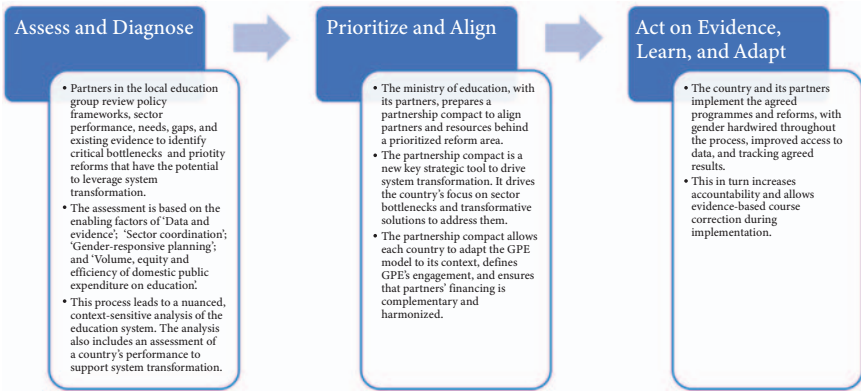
Assess and Diagnose

- Partners in the local education group review policy frameworks, sector performance, needs, gaps, and existing evidence to identify critical bottlenecks and priotity reforms that have the potential to leverage system transformation.
- The assessment is based on the enabling factors of 'Data and evidence'; 'Sector coordination'; 'Gender-responsive planning'; and 'Volume, equity and efficiency of domestic public expenditure on education'.
- This process leads to a nuanced, context-sensitive analysis of the education system. The analysis also includes an assessment of a country's performance to support system transformation.

Prioritize and Align

- The ministry of education, with its partners, prepares a partnership compact to align partners and resources behind a prioritized reform area.
- The partnership compact is a new key strategic tool to drive system transformation. It drives the country's focus on sector bottlenecks and transformative solutions to address them.
- The partnership compact allows each country to adapt the GPE model to its context, defines GPE's engagement, and ensures that partners' financing is complementary and harmonized.

Act on Evidence, Learn, and Adapt

- The country and its partners implement the agreed programmes and reforms, with gender hardwired throughout the process, improved access to data, and tracking agreed results.
- This in turn increases accountability and allows evidence-based course correction during implementation.